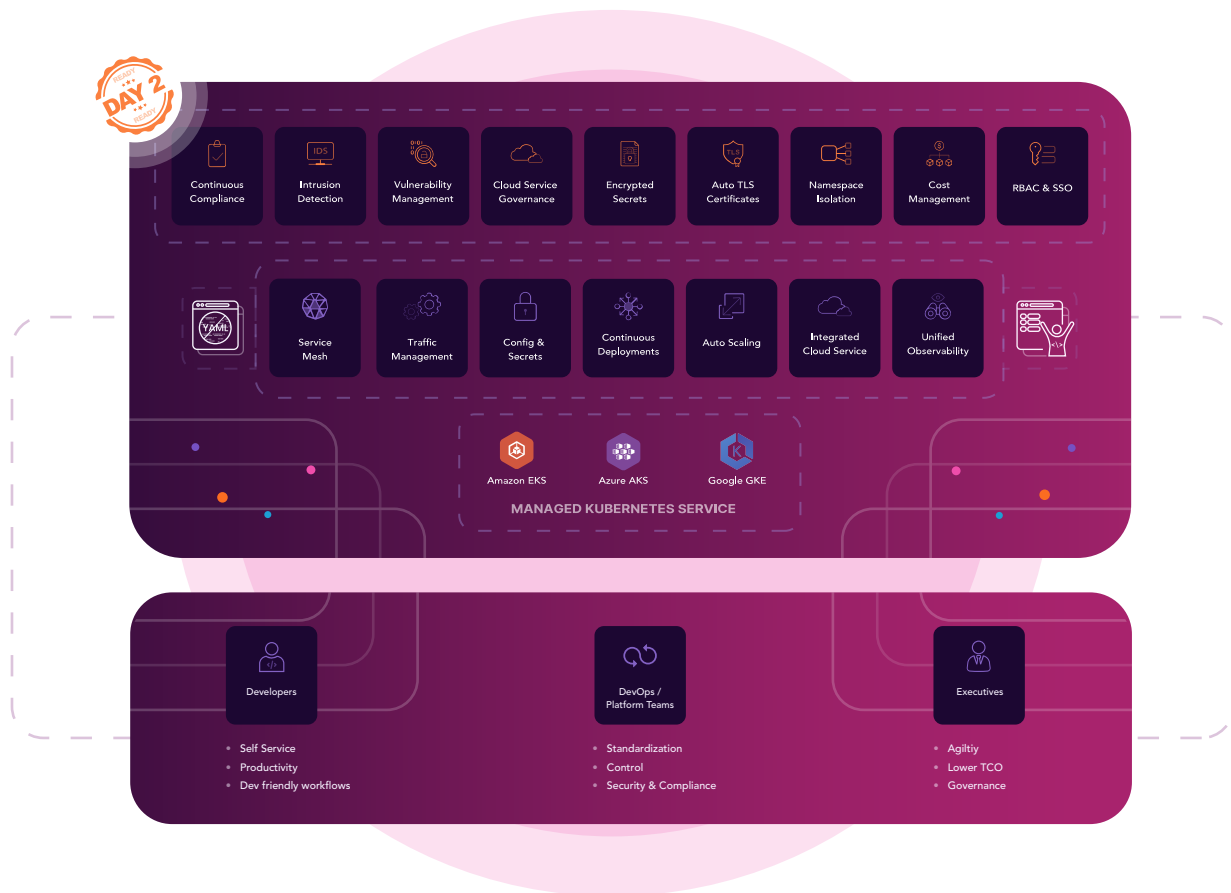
READY
DAY 2
READY

Continuous Compliance

IDS
Intrusion Detection

Vulnerability Management

Cloud Service Governance

Encrypted Secrets

TLS
Auto TLS Certificates

Namespace Isolation

$
Cost Management

RBAC & SSO

YAML

Service Mesh

Traffic Management

Config & Secrets

Continuous Deployments

Auto Scaling

Integrated Cloud Service

Unified Observability

Amazon EKS

Azure AKS

Google GKE

MANAGED KUBERNETES SERVICE

Developers

- Self Service
- Productivity
- Dev friendly workflows

DevOps / Platform Teams

- Standardization
- Control
- Security & Compliance

Executives

- Agiltiy
- Lower TCO
- Governance